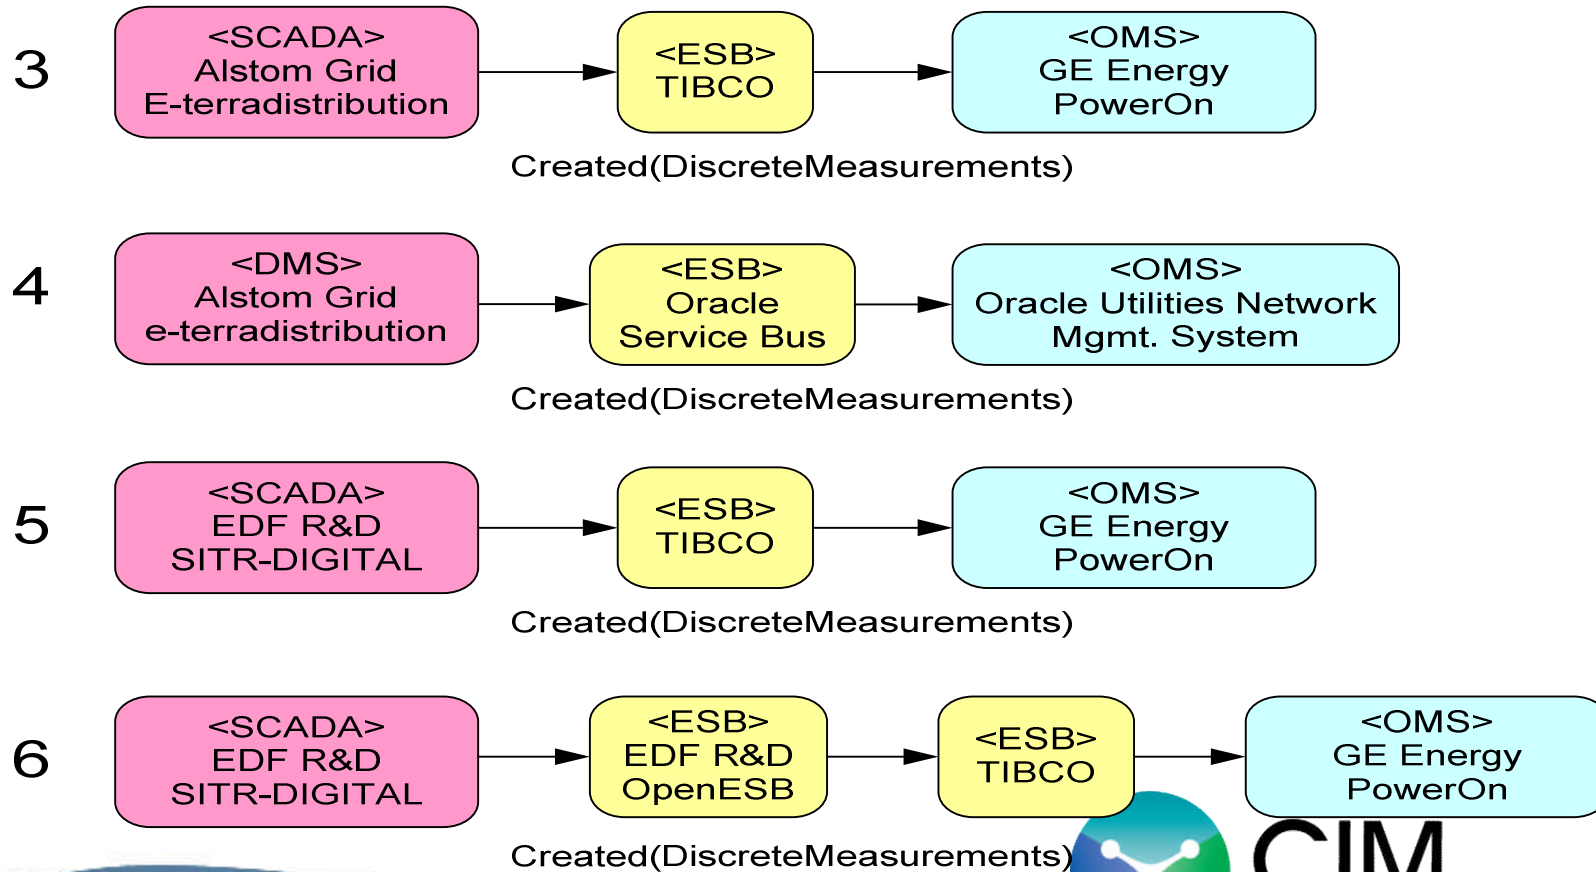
3

<SCADA>
Alstom Grid
E-terradistribution

<ESB>
TIBCO

<OMS>
GE Energy
PowerOn

Created(DiscreteMeasurements)

4

<DMS>
Alstom Grid
e-terradistribution

<ESB>
Oracle
Service Bus

<OMS>
Oracle Utilities Network
Mgmt. System

Created(DiscreteMeasurements)

5

<SCADA>
EDF R&D
SITR-DIGITAL

<ESB>
TIBCO

<OMS>
GE Energy
PowerOn

Created(DiscreteMeasurements)

6

<SCADA>
EDF R&D
SITR-DIGITAL

<ESB>
EDF R&D
OpenESB

<ESB>
TIBCO

<OMS>
GE Energy
PowerOn

Created(DiscreteMeasurements)

CIM